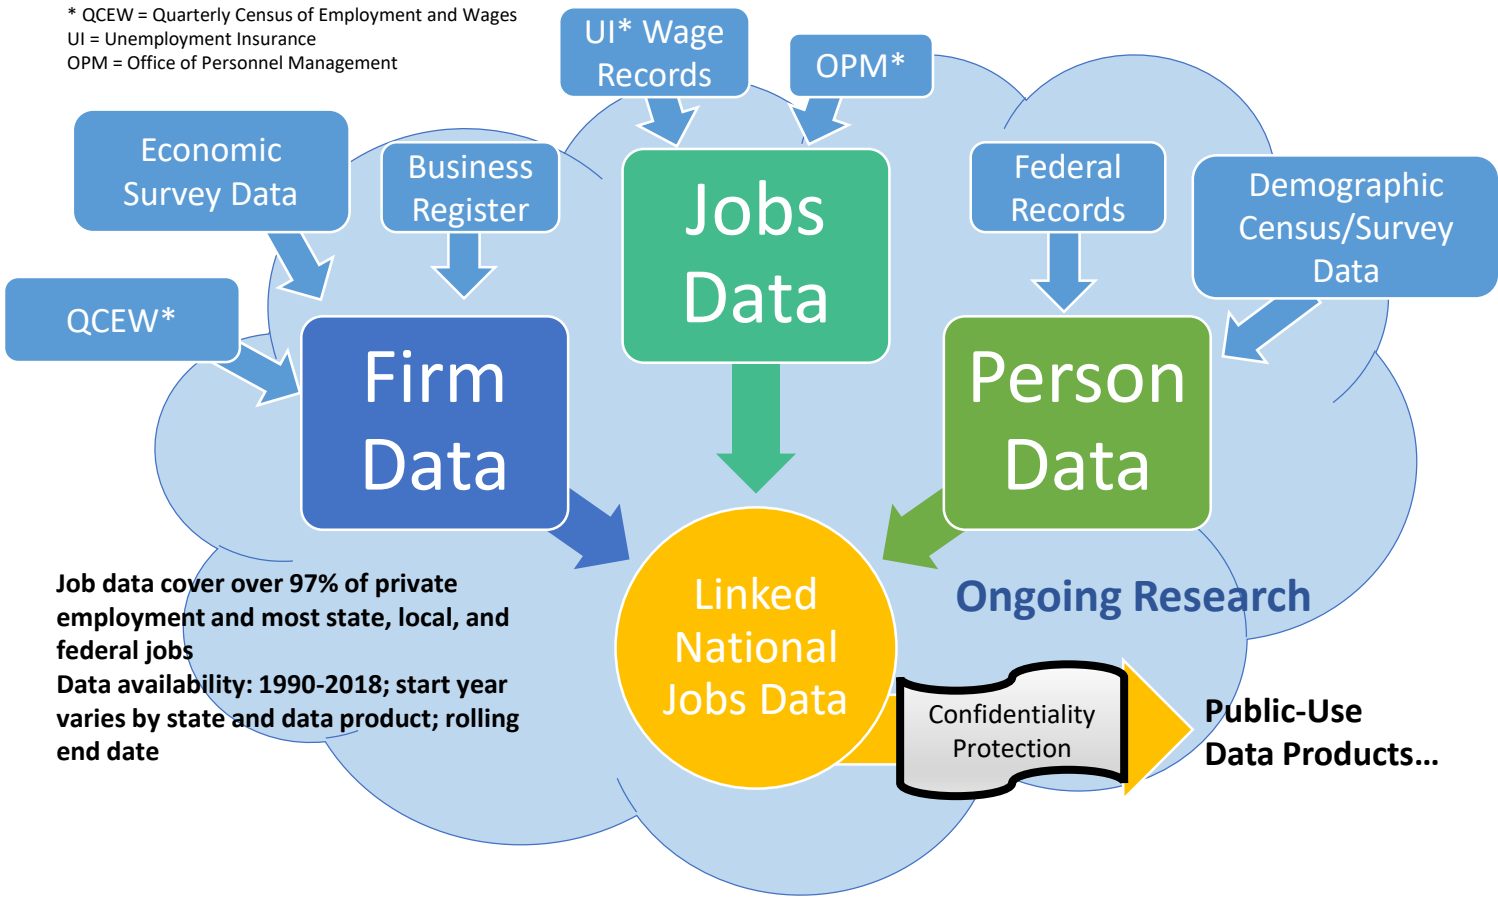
* QCEW = Quarterly Census of Employment and Wages
UI = Unemployment Insurance
OPM = Office of Personnel Management

UI* Wage Records

OPM*

Economic Survey Data

Business Register

Jobs Data

Federal Records

Demographic Census/Survey Data

QCEW*

Firm Data

Person Data

Linked National Jobs Data

Ongoing Research

Job data cover over 97% of private employment and most state, local, and federal jobs
Data availability: 1990-2018; start year varies by state and data product; rolling end date

Confidentiality Protection

Public-Use Data Products...